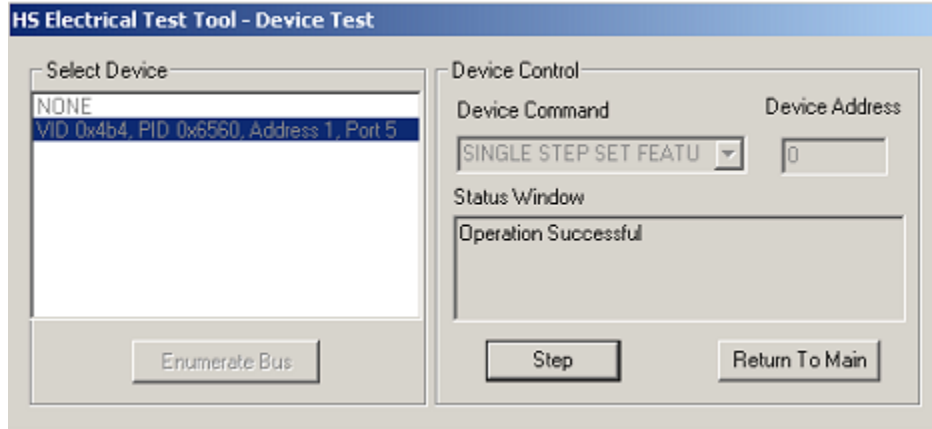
HS Electrical Test Tool - Device Test

Select Device

NONE

VID 0x4b4, PID 0x6560, Address 1, Port 5

Enumerate Bus

Device Control

Device Command

Device Address

SINGLE STEP SET FEATU

0

Status Window

Operation Successful

Step

Return To Main